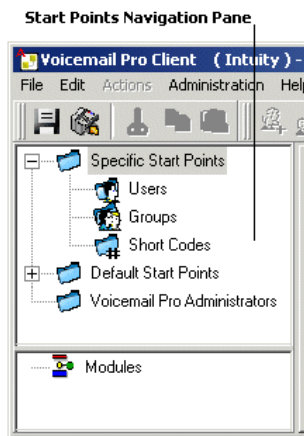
Start Points Navigation Pane

Voicemail Pro Client (Intuity) -

File Edit Actions Administration Help

Specific Start Points
Users
Groups
Short Codes
Default Start Points
Voicemail Pro Administrators

Modules